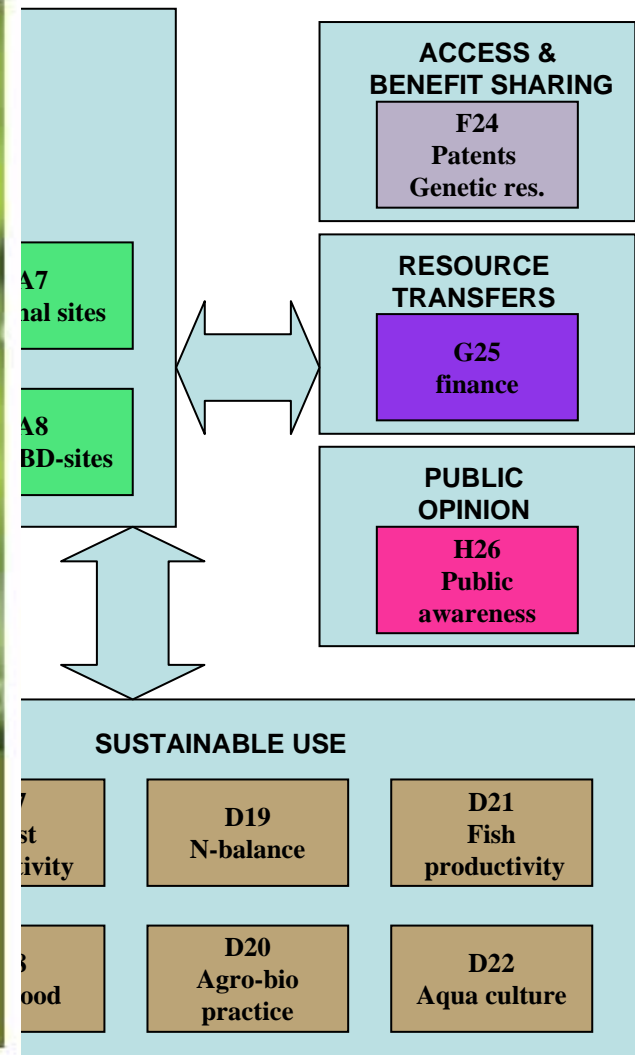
A7
nal sites

A8
BD-sites

ACCESS & BENEFIT SHARING

F24
Patents
Genetic res.

RESOURCE TRANSFERS

G25
finance

PUBLIC OPINION

H26
Public awareness

SUSTAINABLE USE

7
st
tivity

D19
N-balance

D21
Fish
productivity

3
ood

D20
Agro-bio
practice

D22
Aqua culture